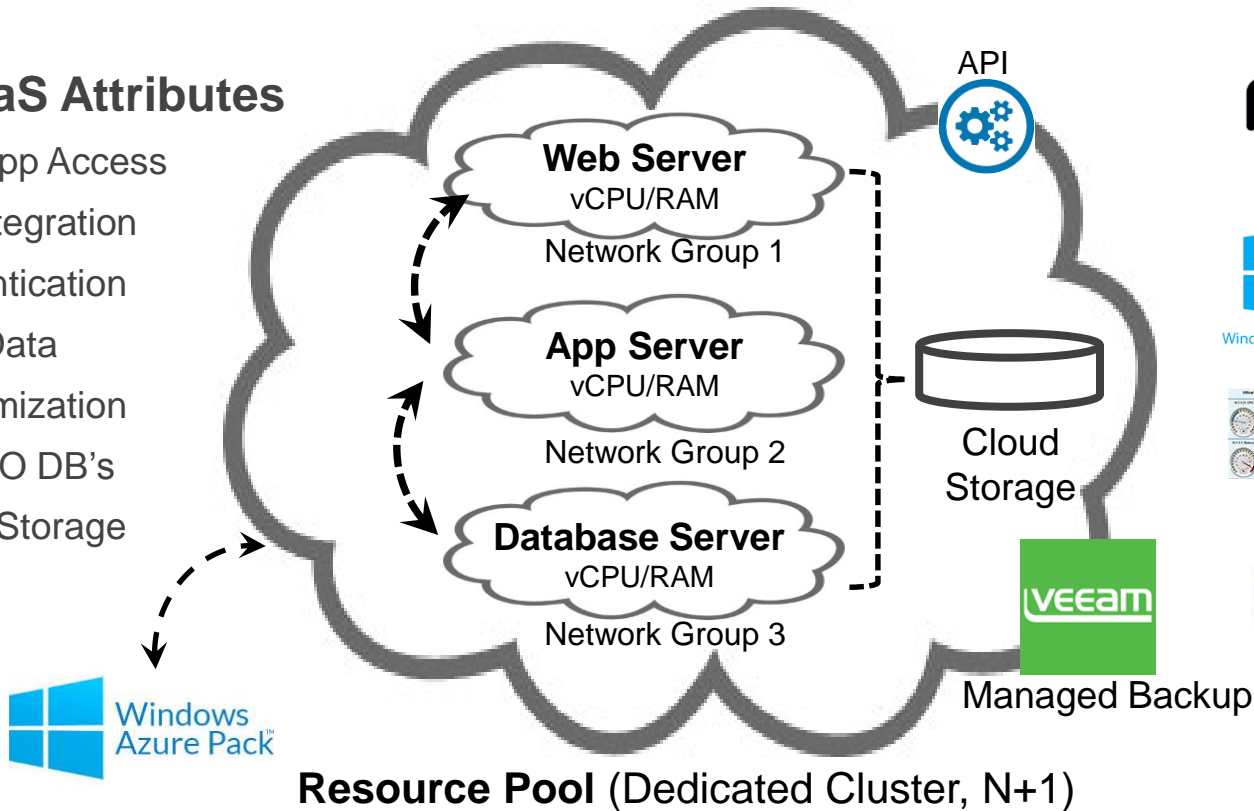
aS Attributes

pp Access

tegration

ntication

Data

mization

O DB's

Storage

API

Web Server
vCPU/RAM
Network Group 1

App Server
vCPU/RAM
Network Group 2

Database Server
vCPU/RAM
Network Group 3

Cloud Storage

VEEAM

Managed Backup

Windows Azure Pack

Winc

Resource Pool (Dedicated Cluster, N+1)